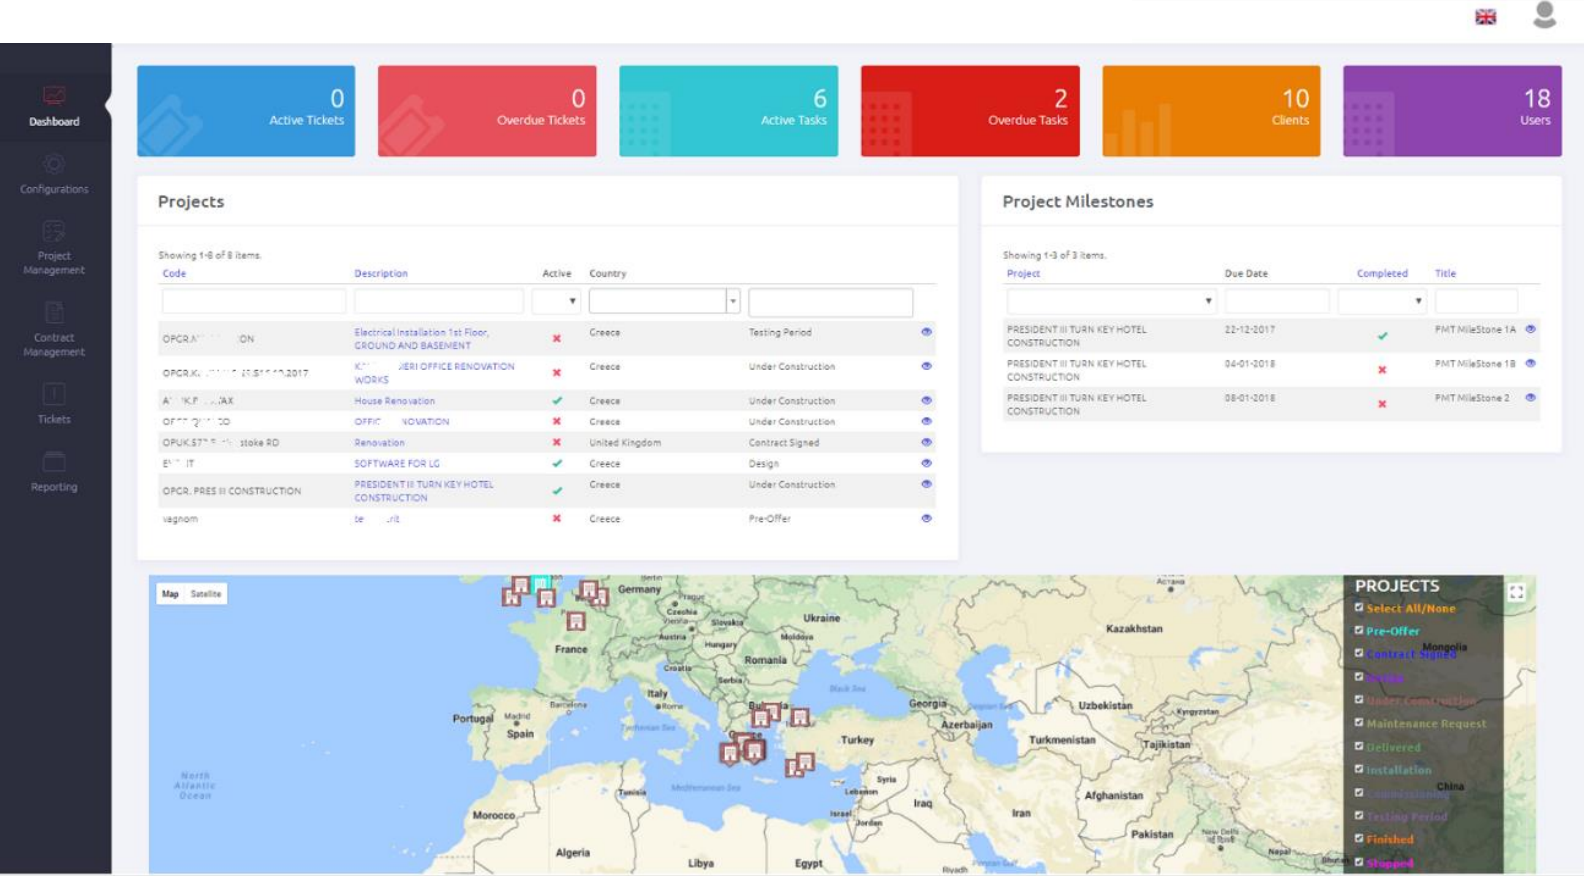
Dashboard
Configurations
Project Management
Contract Management
Tickets
Reporting

0
Active Tickets

0
Overdue Tickets

6
Active Tasks

2
Overdue Tasks

10
Clients

18
Users

Projects

Showing 1-8 of 8 items.

| Code | Description | Active | Country | | |
|---|---|---|---|---|---|
| OPCR.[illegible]ON | Electrical Installation 1st Floor, GROUND AND BASEMENT | ✗ | Greece | Testing Period | |
| OPCR.K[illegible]2017 | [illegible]ERI OFFICE RENOVATION WORKS | ✗ | Greece | Under Construction | |
| A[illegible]AX | House Renovation | ✓ | Greece | Under Construction | |
| OF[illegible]O | OFFIC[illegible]NOVATION | ✗ | Greece | Under Construction | |
| OPUK.57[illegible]stoke RD | Renovation | ✗ | United Kingdom | Contract Signed | |
| E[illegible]IT | SOFTWARE FOR LG | ✓ | Greece | Design | |
| OPCR. PRES III CONSTRUCTION | PRESIDENT III TURN KEY HOTEL CONSTRUCTION | ✓ | Greece | Under Construction | |
| vagnom | te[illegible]rit | ✗ | Greece | Pre-Offer | |

Project Milestones

Showing 1-3 of 3 items.

| Project | Due Date | Completed | Title |
|---|---|---|---|
| PRESIDENT III TURN KEY HOTEL CONSTRUCTION | 22-12-2017 | ✓ | PMT MileStone 1A |
| PRESIDENT III TURN KEY HOTEL CONSTRUCTION | 04-01-2018 | ✗ | PMT MileStone 1B |
| PRESIDENT III TURN KEY HOTEL CONSTRUCTION | 08-01-2018 | ✗ | PMT MileStone 2 |

Map Satellite

Germany Ukraine Kazakhstan France Romania Italy Portugal Spain Georgia Azerbaijan Uzbekistan Turkey Turkmenistan Tajikistan Syria Iraq Iran Afghanistan Morocco Algeria Libya Egypt Pakistan North Atlantic Ocean Mongolia China

PROJECTS
Select All/None
Pre-Offer
Contract Signed
Design
Under Construction
Maintenance Request
Delivered
Installation
Commissioning
Testing Period
Finished
Stopped